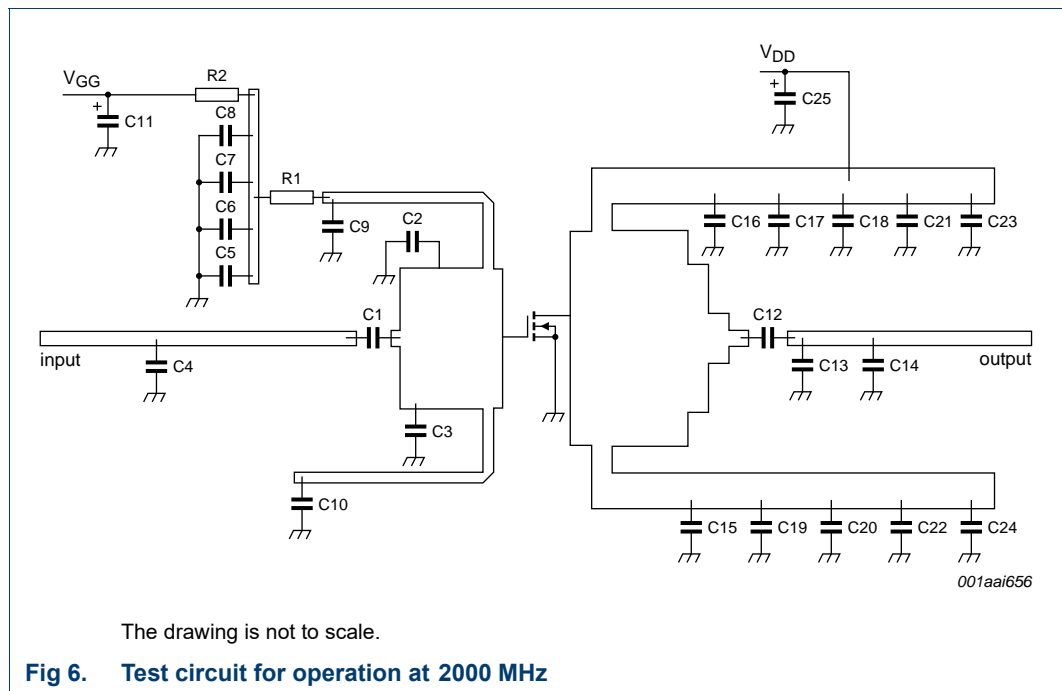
$V_{GG}$

R2

C11

C8

C7

C6

C5

R1

C9

C2

C1

input

C4

C3

C10

$V_{DD}$

C25

C16 C17 C18 C21 C23

C12

C13 C14

output

C15 C19 C20 C22 C24

001aai656

The drawing is not to scale.

**Fig 6. Test circuit for operation at 2000 MHz**